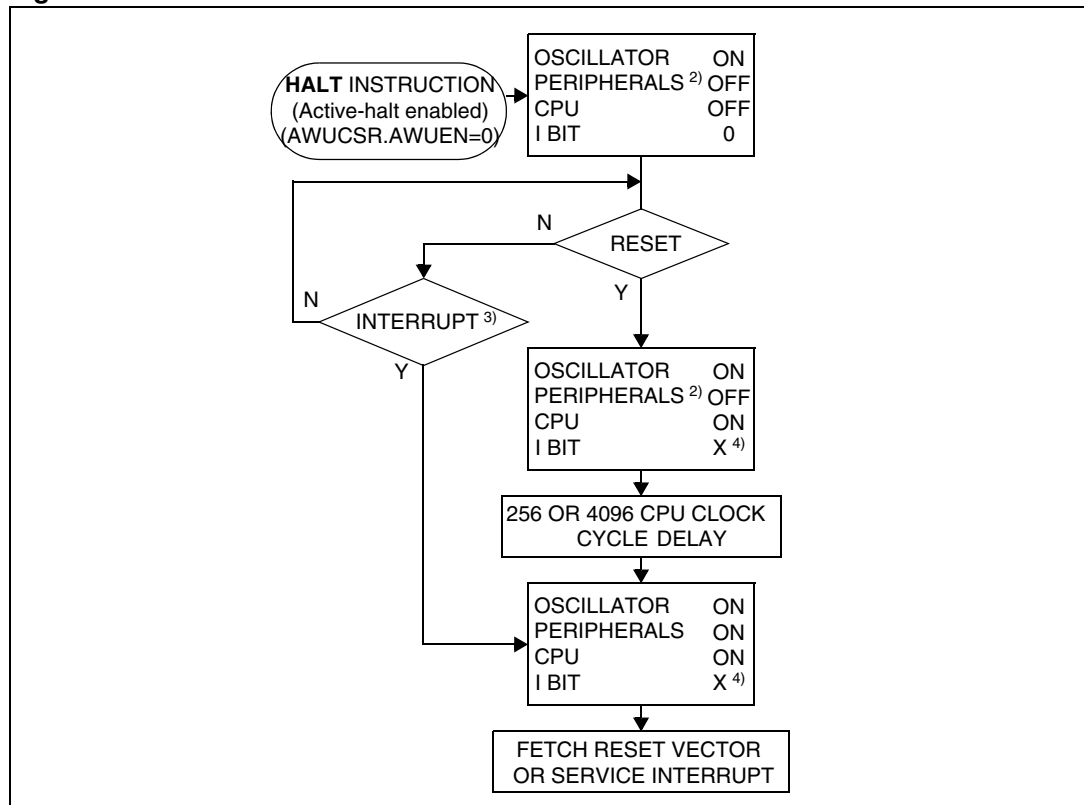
HALT INSTRUCTION
(Active-halt enabled)
(AWUCSR.AWUEN=0)

OSCILLATOR ON
PERIPHERALS $^{2)}$ OFF
CPU OFF
I BIT 0

RESET

N

Y

N

INTERRUPT $^{3)}$

Y

OSCILLATOR ON
PERIPHERALS $^{2)}$ OFF
CPU ON
I BIT X $^{4)}$

256 OR 4096 CPU CLOCK CYCLE DELAY

OSCILLATOR ON
PERIPHERALS ON
CPU ON
I BIT X $^{4)}$

FETCH RESET VECTOR OR SERVICE INTERRUPT